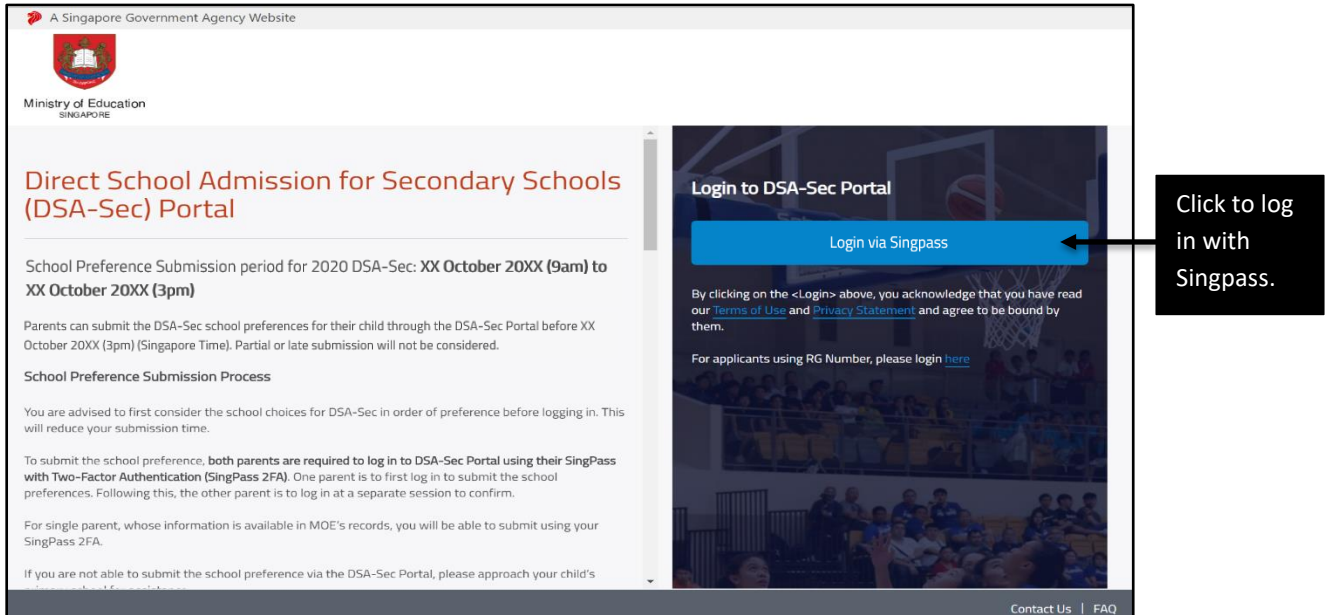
A Singapore Government Agency Website

Ministry of Education
SINGAPORE

Direct School Admission for Secondary Schools (DSA-Sec) Portal

School Preference Submission period for 2020 DSA-Sec: **XX October 20XX (9am) to XX October 20XX (3pm)**

Parents can submit the DSA-Sec school preferences for their child through the DSA-Sec Portal before XX October 20XX (3pm) (Singapore Time). Partial or late submission will not be considered.

School Preference Submission Process

You are advised to first consider the school choices for DSA-Sec in order of preference before logging in. This will reduce your submission time.

To submit the school preference, **both parents are required to log in to DSA-Sec Portal using their SingPass with Two-Factor Authentication (SingPass 2FA)**. One parent is to first log in to submit the school preferences. Following this, the other parent is to log in at a separate session to confirm.

For single parent, whose information is available in MOE's records, you will be able to submit using your SingPass 2FA.

If you are not able to submit the school preference via the DSA-Sec Portal, please approach your child's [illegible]

Login to DSA-Sec Portal

Login via Singpass

By clicking on the <Login> above, you acknowledge that you have read our Terms of Use and Privacy Statement and agree to be bound by them.

For applicants using RG Number, please login here

Click to log in with Singpass.

Contact Us | FAQ